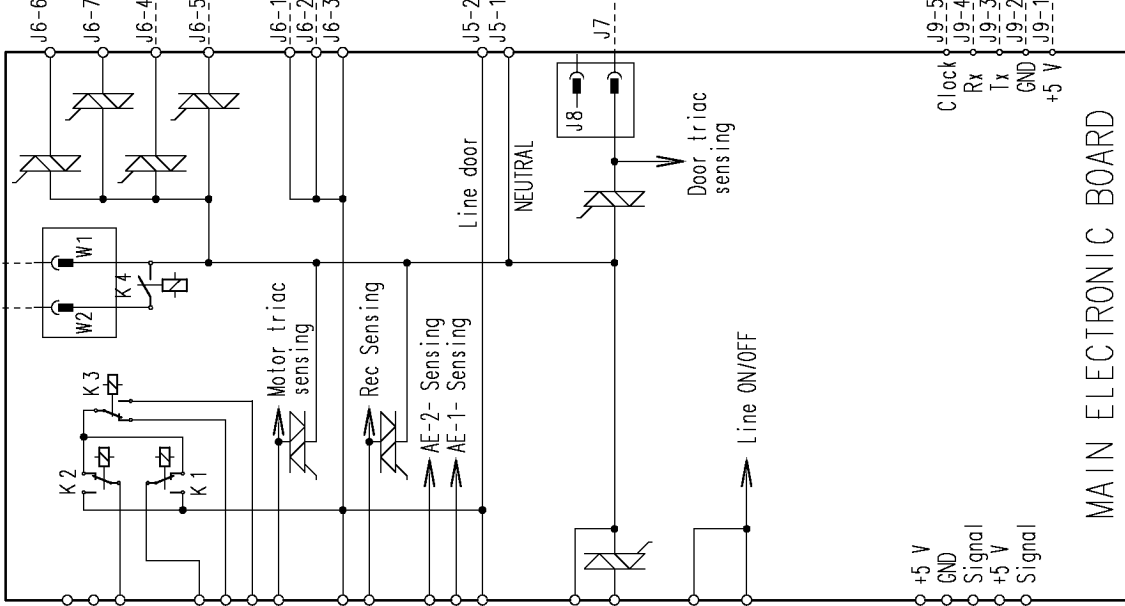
J6-6
J6-7
J6-4
J6-5
J6-1
J6-2
J6-3
J5-2
J5-1
J7
J9-5
J9-4
J9-3
J9-2
J9-1
Clock
Rx
Tx
GND
+5 V
J8
Door triac sensing
Line door
NEUTRAL
W1
W2
K4
Motor triac sensing
Rec Sensing
AE-2- Sensing
AE-1- Sensing
Line ON/OFF
K3
K2
K1
+5 V
GND
Signal
+5 V
Signal
MAIN ELECTRONIC BOARD